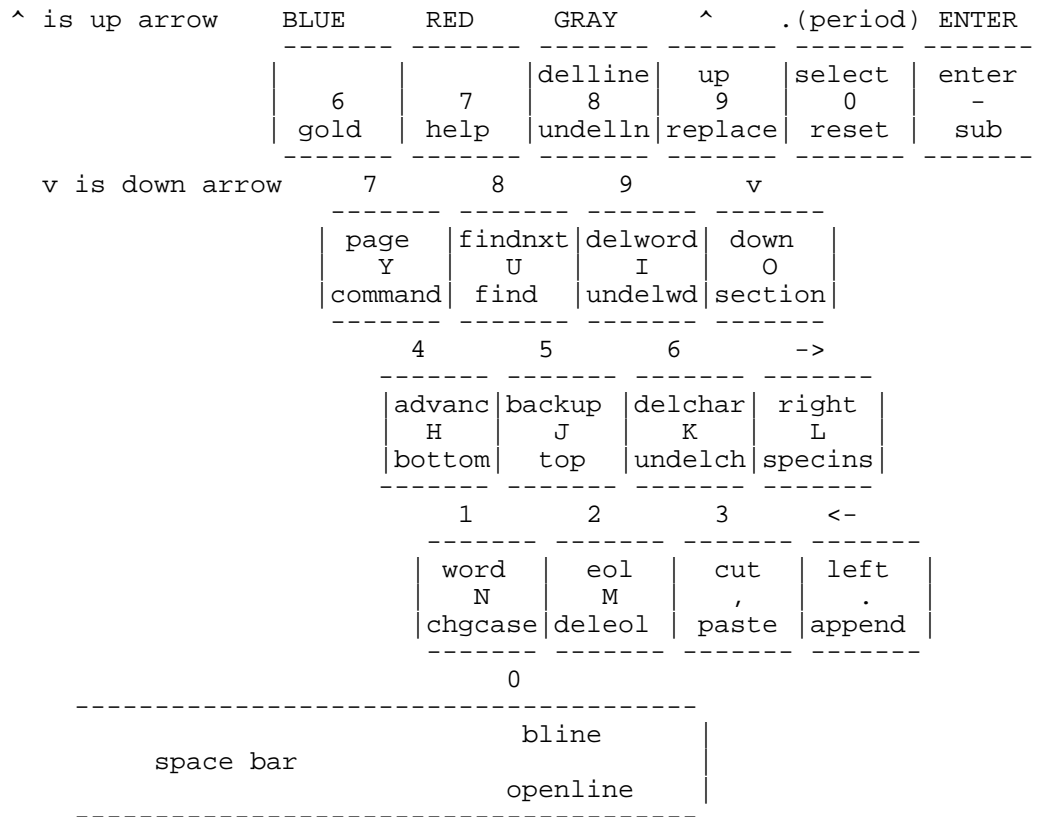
^ is up arrow BLUE RED GRAY ^ .(period) ENTER

| | | | | | |
|---|---|---|---|---|---|
| 6 gold | 7 help | delline 8 undelln | up 9 replace | select 0 reset | enter - sub |

v is down arrow 7 8 9 v

| | | | |
|---|---|---|---|
| page Y command | findnxt U find | delword I undelwd | down O section |

4 5 6 ->

| | | | |
|---|---|---|---|
| advanc H bottom | backup J top | delchar K undelch | right L specins |

1 2 3 <-

| | | | |
|---|---|---|---|
| word N chgcase | eol M deleol | cut , paste | left . append |

0

space bar bline openline